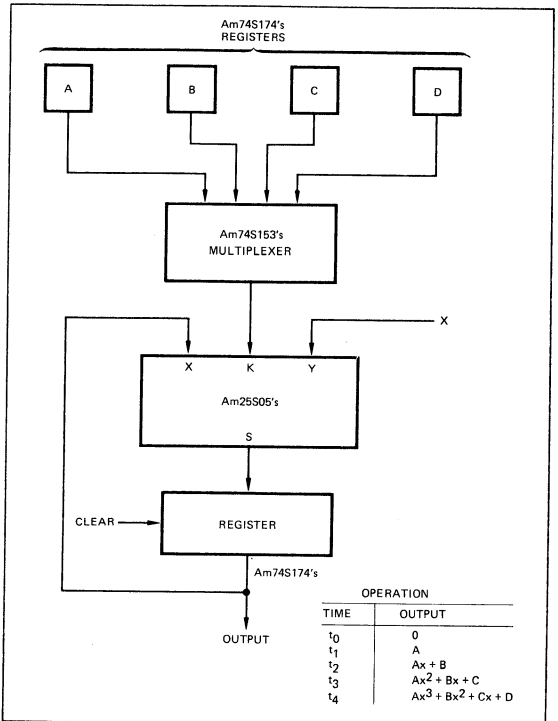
Am74S174's
REGISTERS

A

B

C

D

Am74S153's
MULTIPLEXER

X

X

K

Y

Am25S05's

S

CLEAR

REGISTER

Am74S174's

OUTPUT

OPERATION

| TIME | OUTPUT |
|---|---|
| $t_0$ | 0 |
| $t_1$ | A |
| $t_2$ | Ax + B |
| $t_3$ | $Ax^2 + Bx + C$ |
| $t_4$ | $Ax^3 + Bx^2 + Cx + D$ |